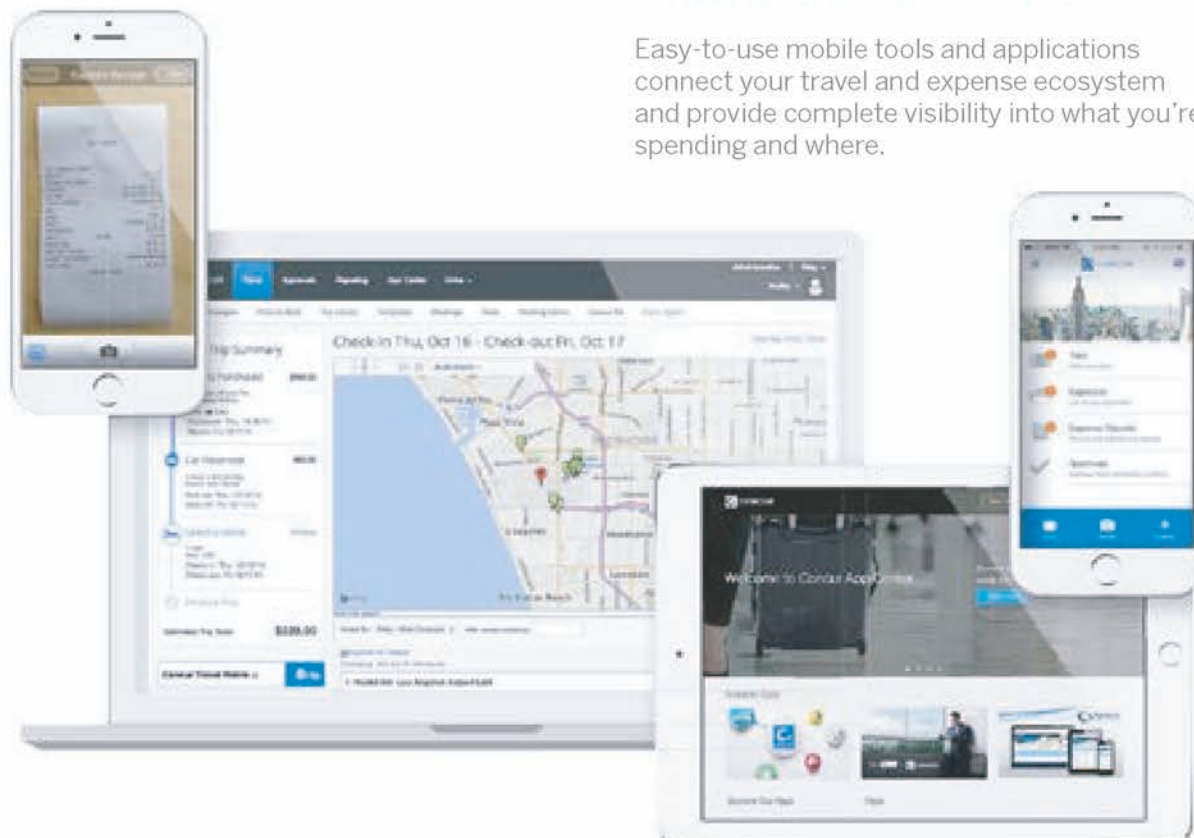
Easy-to-use mobile tools and applications connect your travel and expense ecosystem and provide complete visibility into what you're spending and where.

Trip Summary

Car Reservation

Check-in Thu, Oct 16 - Check-out Fri, Oct 17

$539.00

Welcome to Concur App Center